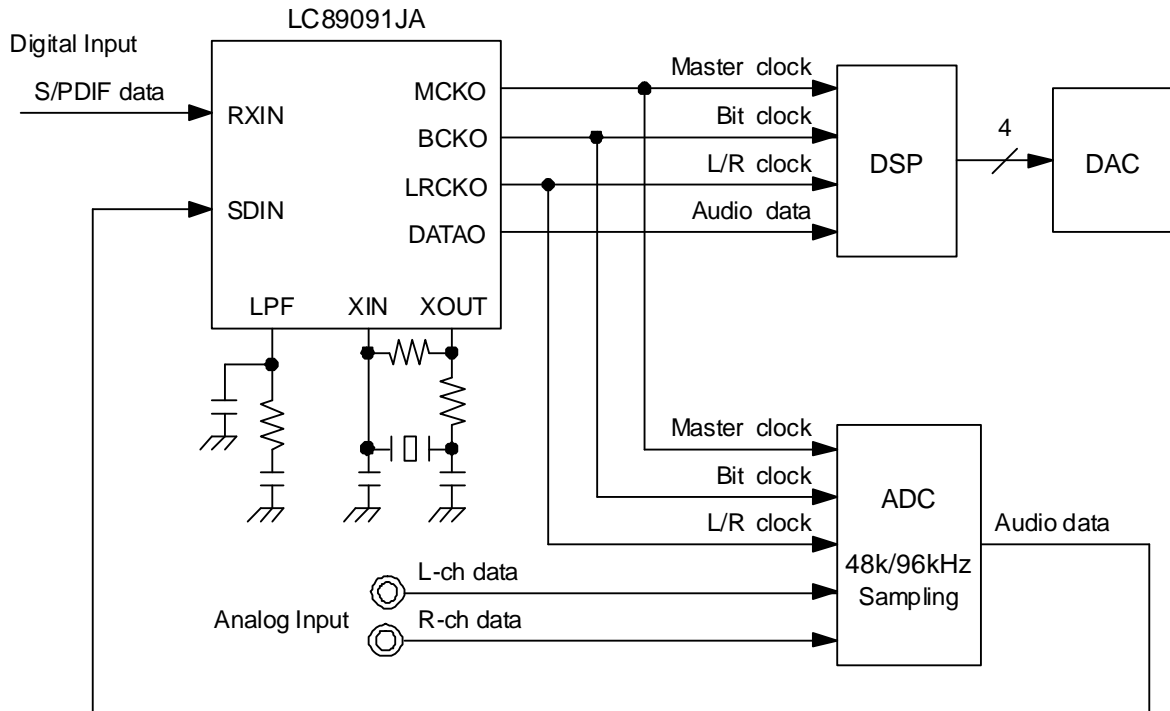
LC89091JA

Digital Input

S/PDIF data

RXIN

SDIN

MCKO

BCKO

LRCKO

DATAO

LPF

XIN

XOUT

Master clock

Bit clock

L/R clock

Audio data

DSP

4

DAC

Master clock

Bit clock

L/R clock

ADC

48k/96kHz Sampling

Audio data

L-ch data

Analog Input

R-ch data